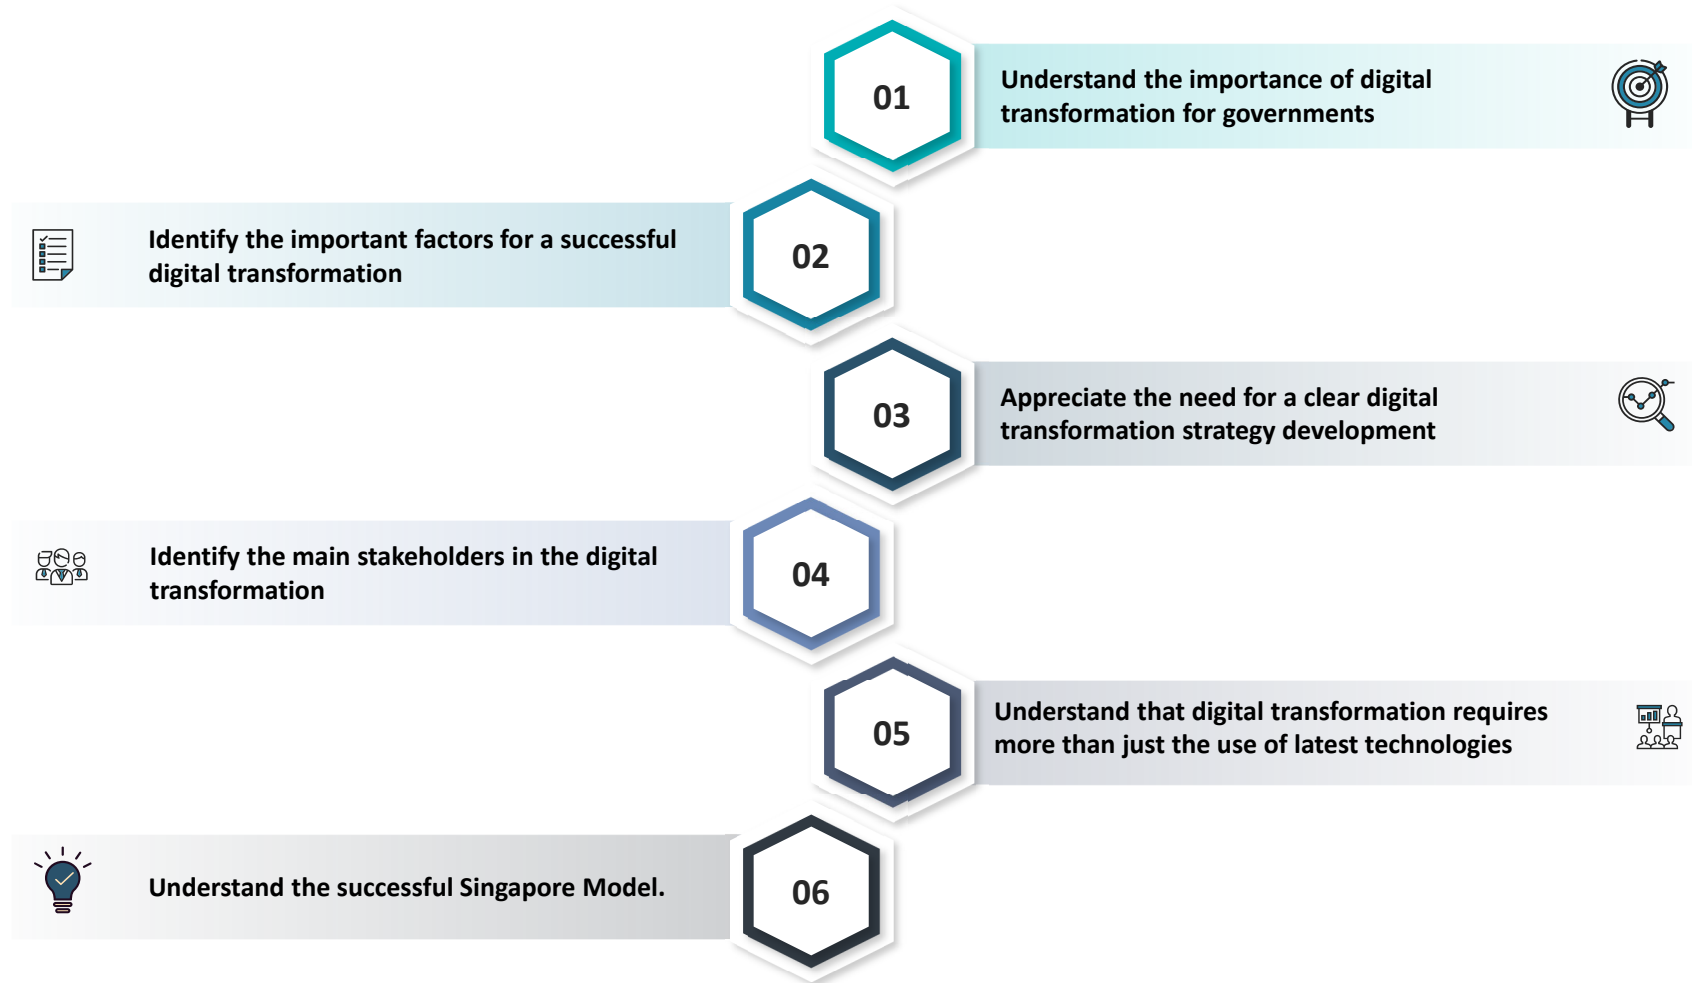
01

Understand the importance of digital transformation for governments

02

Identify the important factors for a successful digital transformation

03

Appreciate the need for a clear digital transformation strategy development

04

Identify the main stakeholders in the digital transformation

05

Understand that digital transformation requires more than just the use of latest technologies

06

Understand the successful Singapore Model.